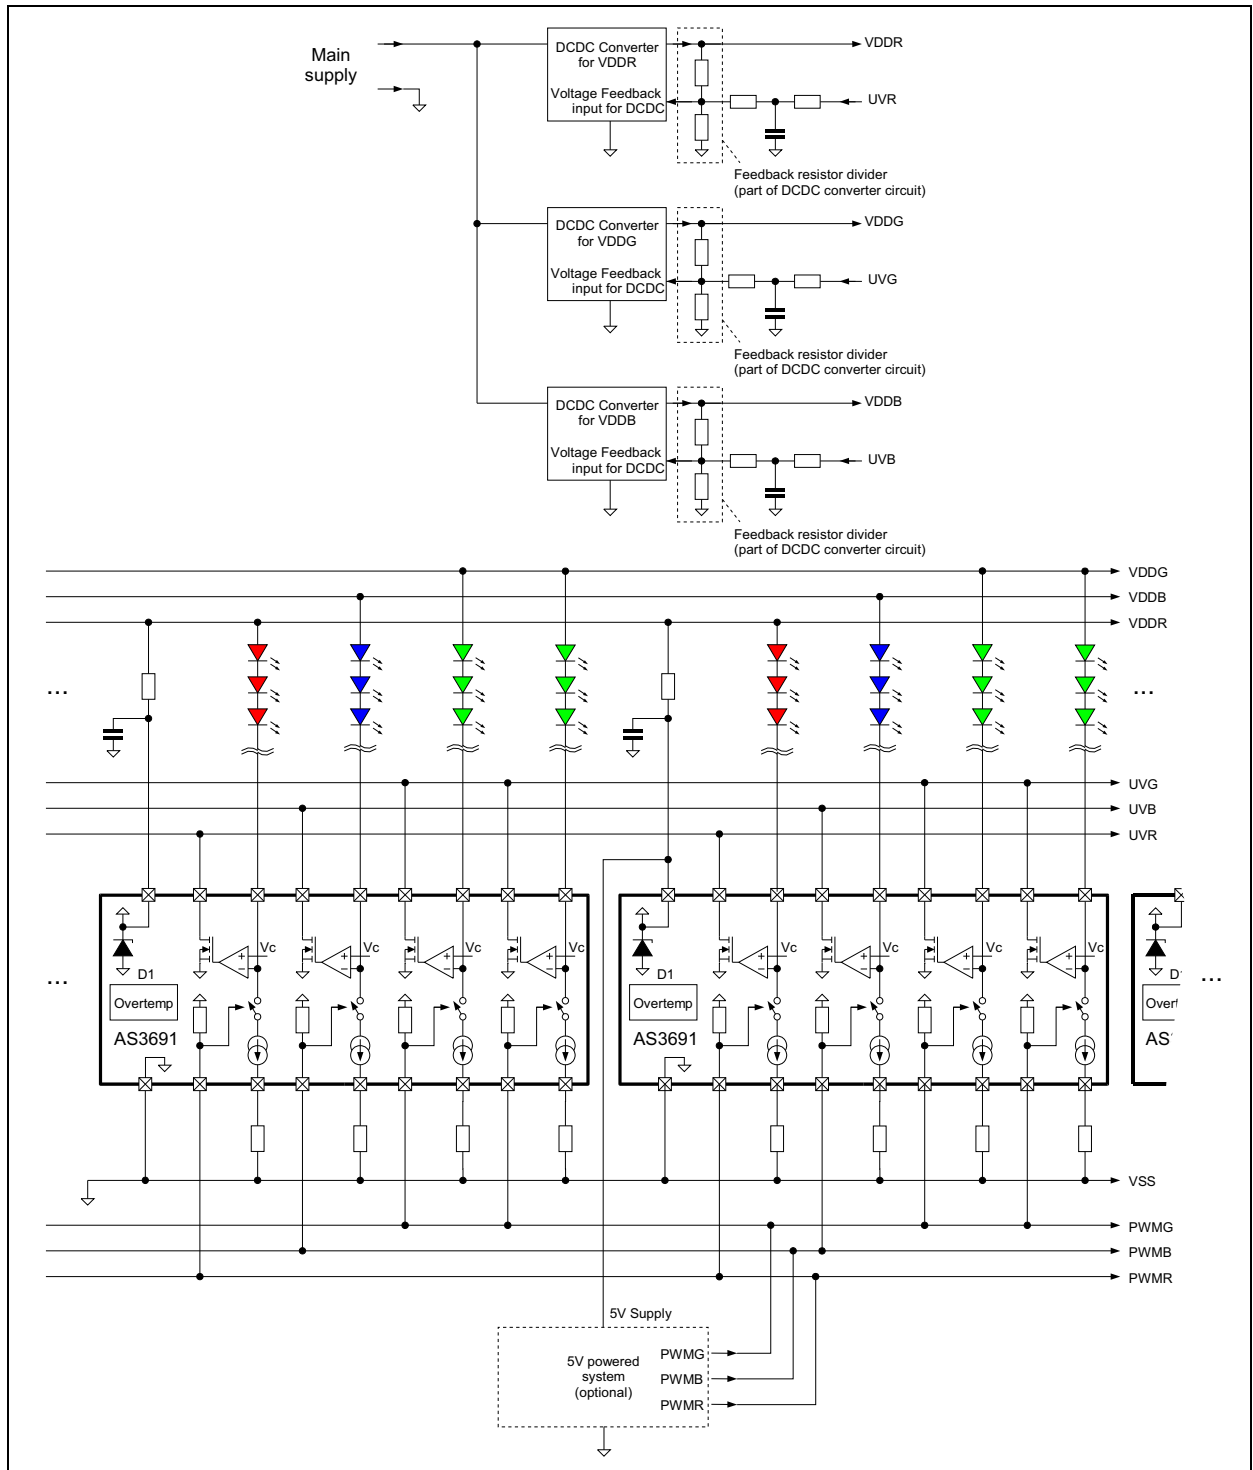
Main supply

DCDC Converter for VDDR
Voltage Feedback input for DCDC
VDDR
UVR
Feedback resistor divider (part of DCDC converter circuit)

DCDC Converter for VDDG
Voltage Feedback input for DCDC
VDDG
UVG
Feedback resistor divider (part of DCDC converter circuit)

DCDC Converter for VDDB
Voltage Feedback input for DCDC
VDDB
UVB
Feedback resistor divider (part of DCDC converter circuit)

VDDG
VDDB
VDDR

...
...

UVG
UVB
UVR

Vc
Vc
Vc
Vc
D1
Overtemp
AS3691

Vc
Vc
Vc
Vc
D1
Overtemp
AS3691

D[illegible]
Over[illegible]
AS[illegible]

...
...

VSS
PWMG
PWMB
PWMR

5V Supply
5V powered system (optional)
PWMG
PWMB
PWMR